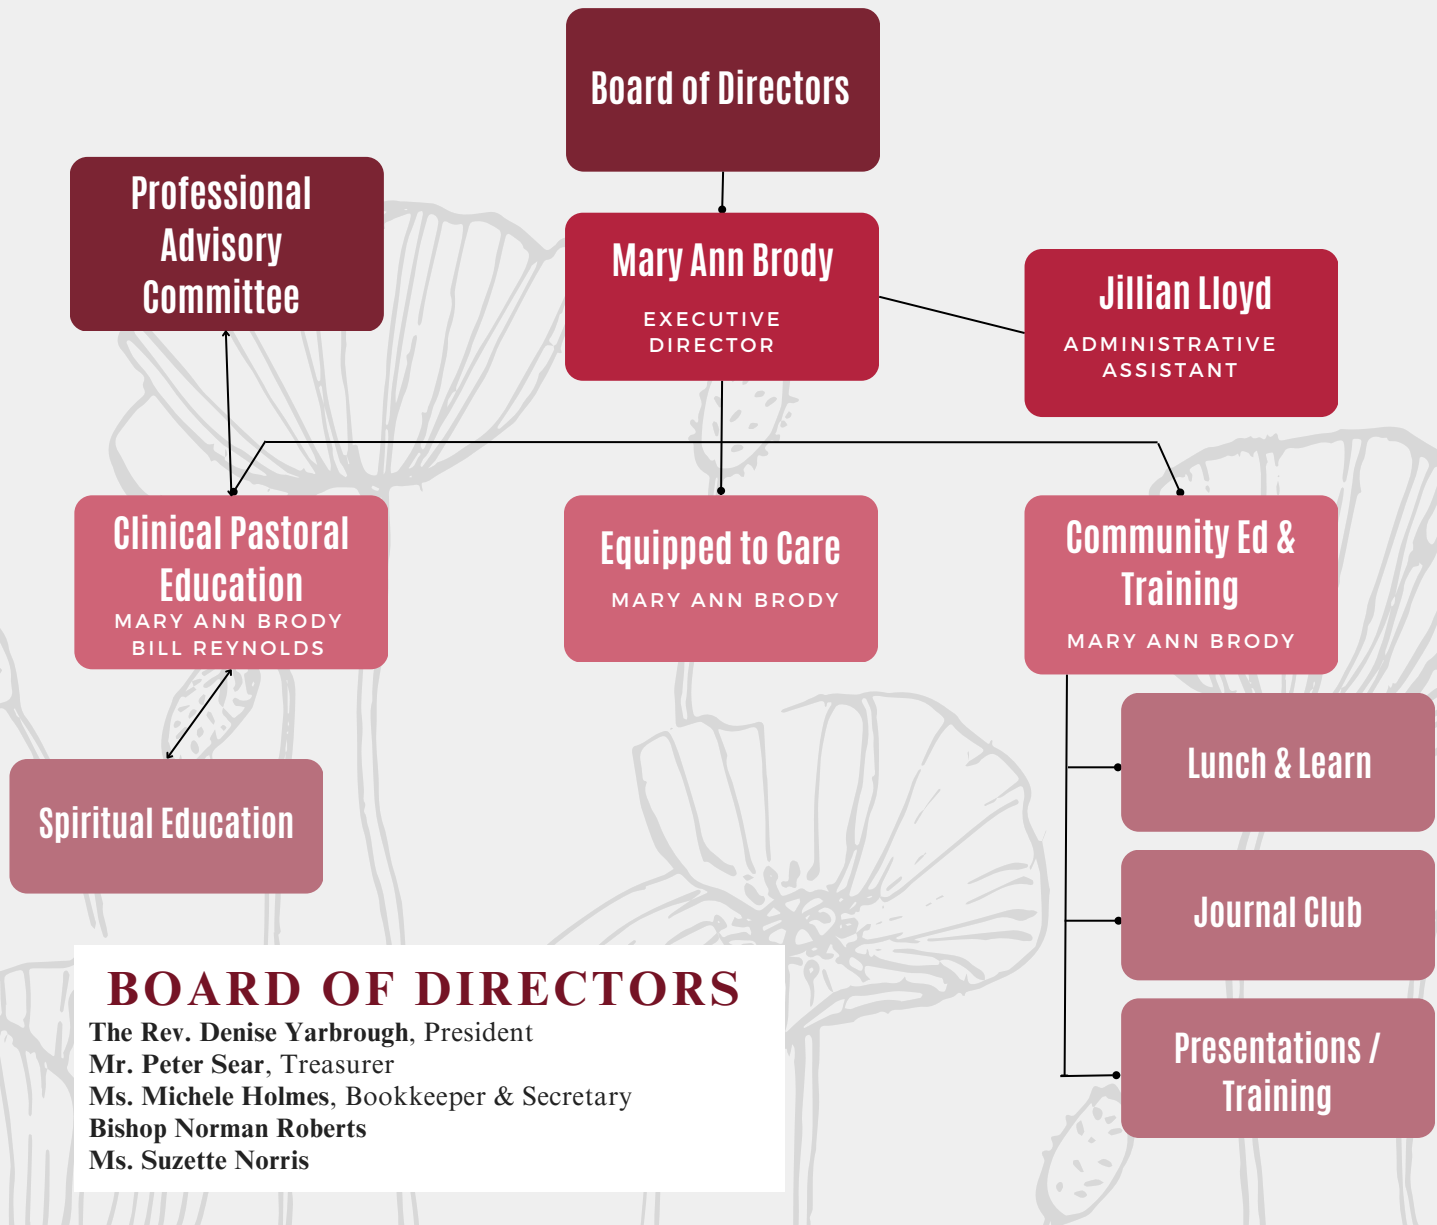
Board of Directors

Professional Advisory Committee

Mary Ann Brody
EXECUTIVE DIRECTOR

Jillian Lloyd
ADMINISTRATIVE ASSISTANT

Clinical Pastoral Education
MARY ANN BRODY
BILL REYNOLDS

Equipped to Care
MARY ANN BRODY

Community Ed & Training
MARY ANN BRODY

Spiritual Education

Lunch & Learn

Journal Club

Presentations / Training

BOARD OF DIRECTORS
The Rev. Denise Yarbrough, President
Mr. Peter Sear, Treasurer
Ms. Michele Holmes, Bookkeeper & Secretary
Bishop Norman Roberts
Ms. Suzette Norris